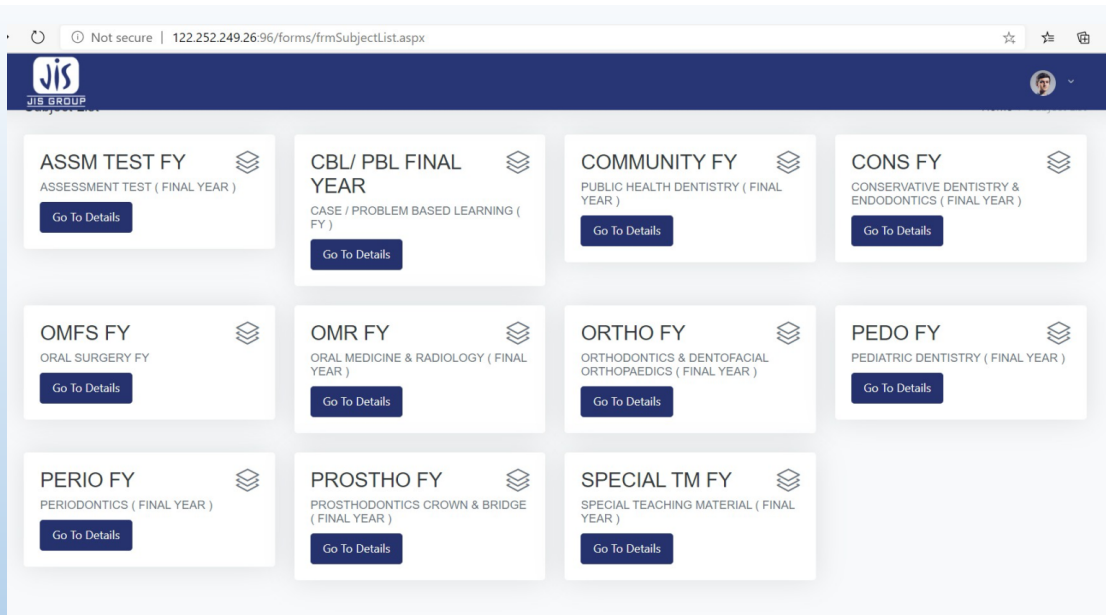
Not secure | 122.252.249.26:96/forms/frmSubjectList.aspx

JIS
JIS GROUP

ASSM TEST FY
ASSESSMENT TEST ( FINAL YEAR )
Go To Details

CBL/ PBL FINAL YEAR
CASE / PROBLEM BASED LEARNING ( FY )
Go To Details

COMMUNITY FY
PUBLIC HEALTH DENTISTRY ( FINAL YEAR )
Go To Details

CONS FY
CONSERVATIVE DENTISTRY & ENDODONTICS ( FINAL YEAR )
Go To Details

OMFS FY
ORAL SURGERY FY
Go To Details

OMR FY
ORAL MEDICINE & RADIOLOGY ( FINAL YEAR )
Go To Details

ORTHO FY
ORTHODONTICS & DENTOFACIAL ORTHOPAEDICS ( FINAL YEAR )
Go To Details

PEDO FY
PEDIATRIC DENTISTRY ( FINAL YEAR )
Go To Details

PERIO FY
PERIODONTICS ( FINAL YEAR )
Go To Details

PROSTHO FY
PROSTHODONTICS CROWN & BRIDGE ( FINAL YEAR )
Go To Details

SPECIAL TM FY
SPECIAL TEACHING MATERIAL ( FINAL YEAR )
Go To Details